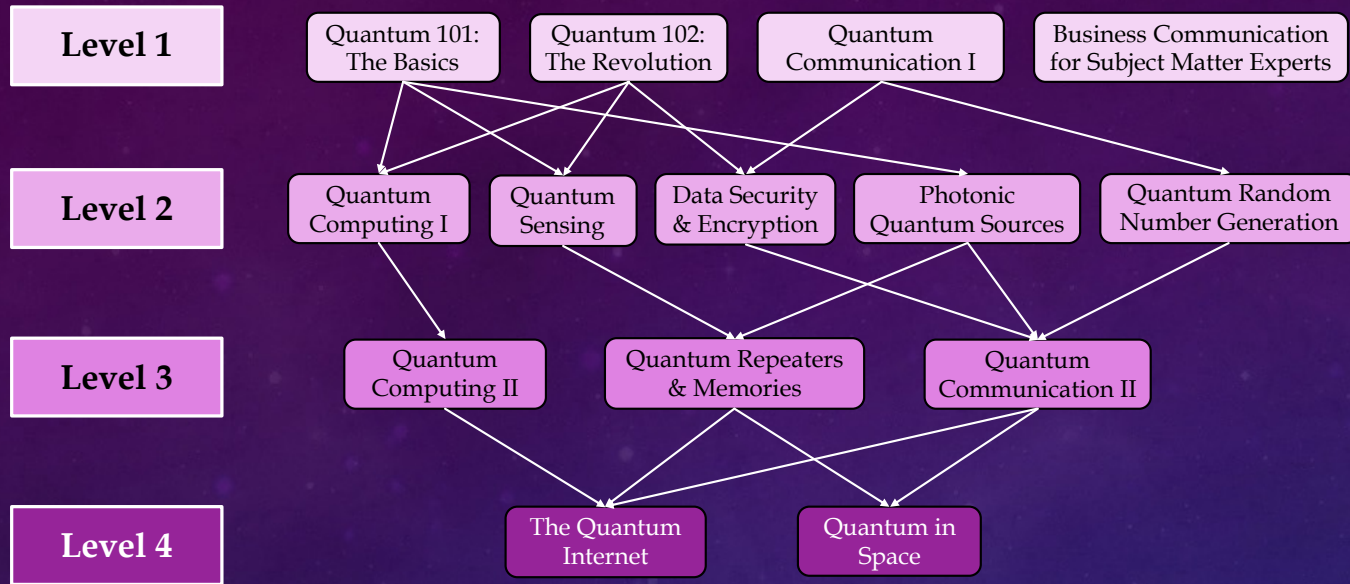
Level 1

Quantum 101: The Basics

Quantum 102: The Revolution

Quantum Communication I

Business Communication for Subject Matter Experts

Level 2

Quantum Computing I

Quantum Sensing

Data Security & Encryption

Photonic Quantum Sources

Quantum Random Number Generation

Level 3

Quantum Computing II

Quantum Repeaters & Memories

Quantum Communication II

Level 4

The Quantum Internet

Quantum in Space